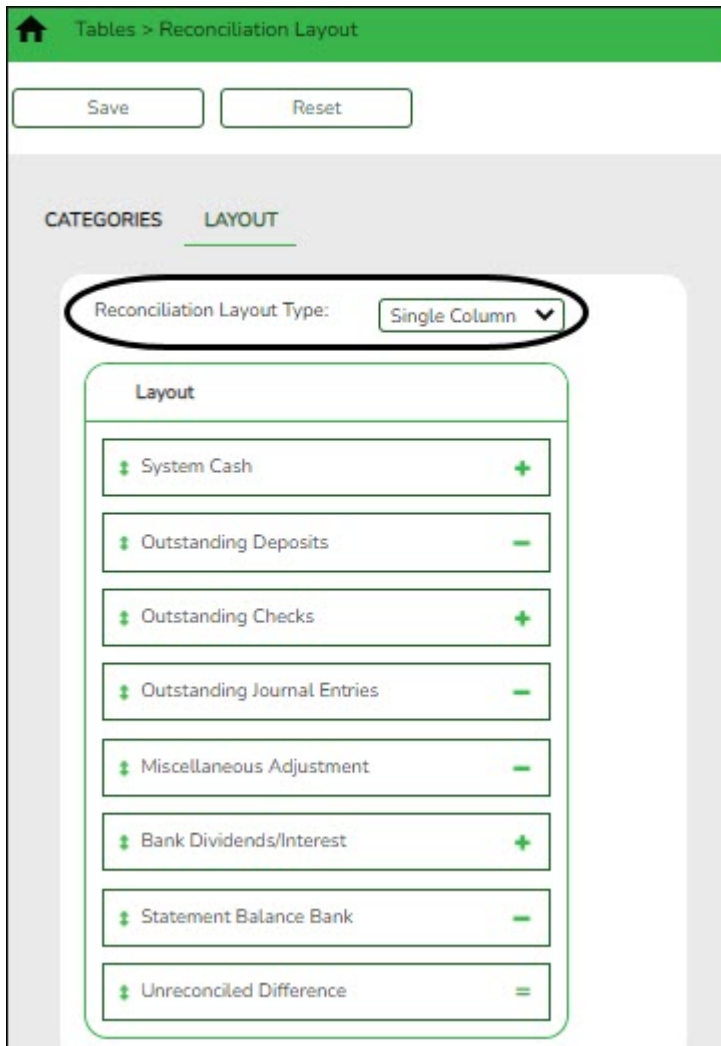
Tables > Reconciliation Layout

Save Reset

CATEGORIES LAYOUT

Reconciliation Layout Type: Single Column

Layout

System Cash +

Outstanding Deposits −

Outstanding Checks +

Outstanding Journal Entries −

Miscellaneous Adjustment −

Bank Dividends/Interest +

Statement Balance Bank −

Unreconciled Difference =